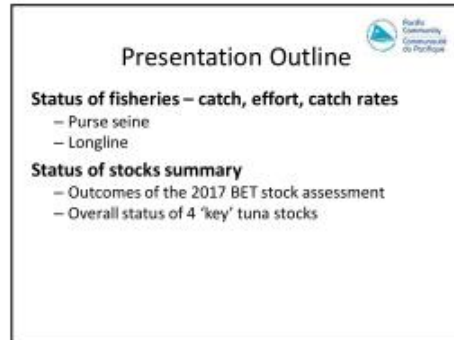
Pacific Community
Communauté du Pacifique

Presentation Outline

Status of fisheries – catch, effort, catch rates
– Purse seine
– Longline

Status of stocks summary
– Outcomes of the 2017 BET stock assessment
– Overall status of 4 'key' tuna stocks